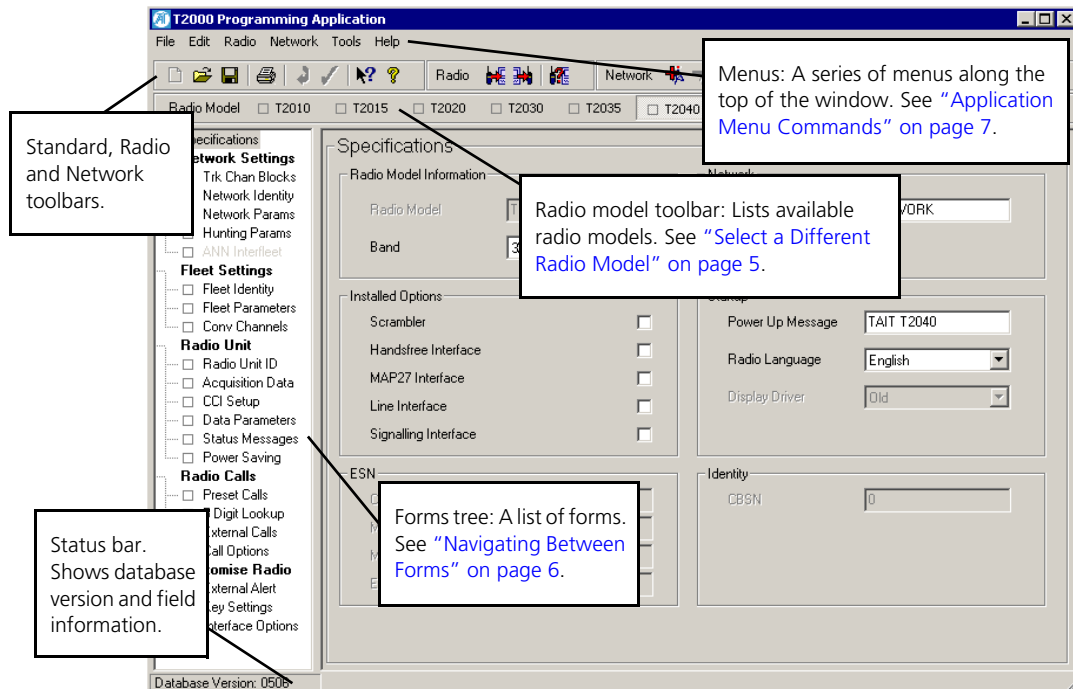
T2000 Programming Application

File Edit Radio Network Tools Help

Radio Network

Radio Model T2010 T2015 T2020 T2030 T2035 T2040

Menus: A series of menus along the top of the window. See "Application Menu Commands" on page 7.

Standard, Radio and Network toolbars.

Specifications
Network Settings
Trk Chan Blocks
Network Identity
Network Params
Hunting Params
ANN Interfleet
Fleet Settings
Fleet Identity
Fleet Parameters
Conv Channels
Radio Unit
Radio Unit ID
Acquisition Data
CCI Setup
Data Parameters
Status Messages
Power Saving
Radio Calls
Preset Calls
Digit Lookup
External Calls
Call Options
Customise Radio
External Alert
Key Settings
Interface Options

Specifications

Radio Model Information

Radio Model

Band

Radio model toolbar: Lists available radio models. See "Select a Different Radio Model" on page 5.

Network

VORK

Installed Options
Scrambler
Handsfree Interface
MAP27 Interface
Line Interface
Signalling Interface

Startup
Power Up Message TAIT T2040
Radio Language English
Display Driver Old

ESN

Identity
CBSN 0

Forms tree: A list of forms. See "Navigating Between Forms" on page 6.

Status bar. Shows database version and field information.

Database Version: 0506